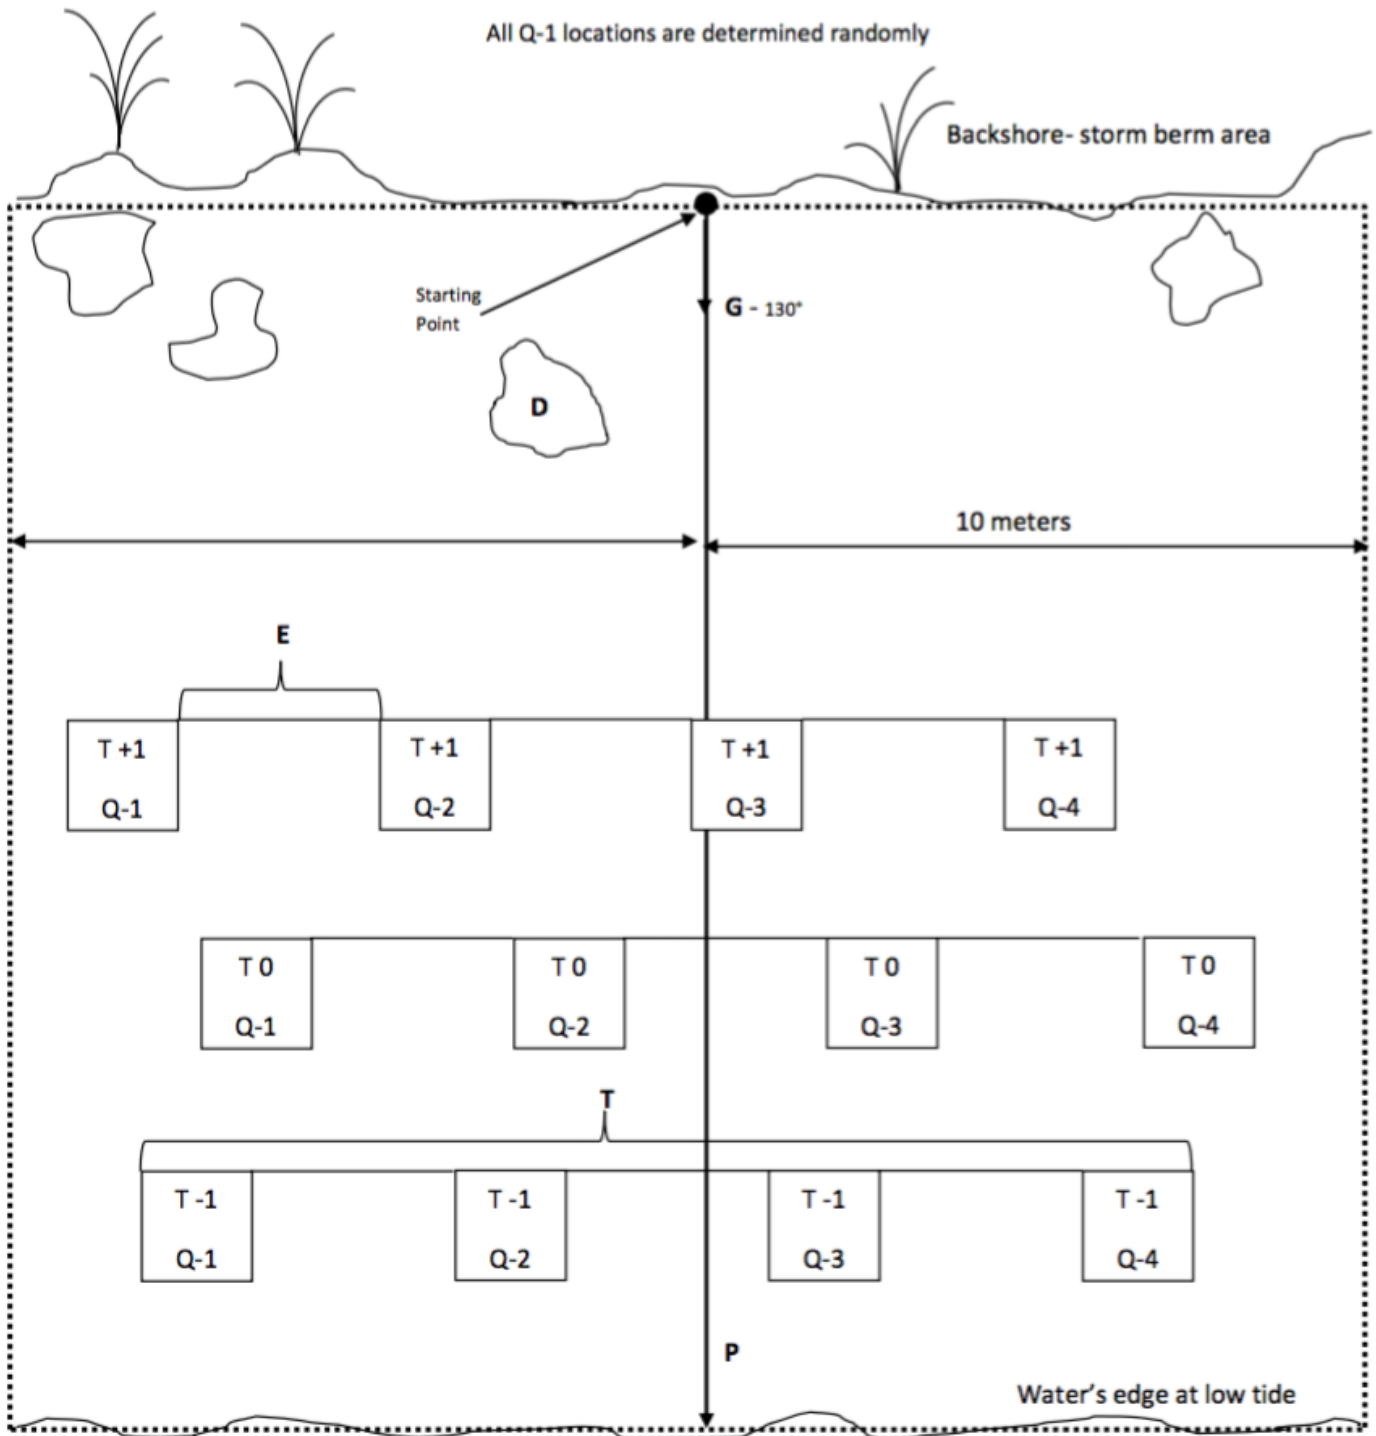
All Q-1 locations are determined randomly

Backshore- storm berm area

Starting Point

G - 130°

D

10 meters

E

T +1
Q-1

T +1
Q-2

T +1
Q-3

T +1
Q-4

T 0
Q-1

T 0
Q-2

T 0
Q-3

T 0
Q-4

T

T -1
Q-1

T -1
Q-2

T -1
Q-3

T -1
Q-4

P

Water's edge at low tide